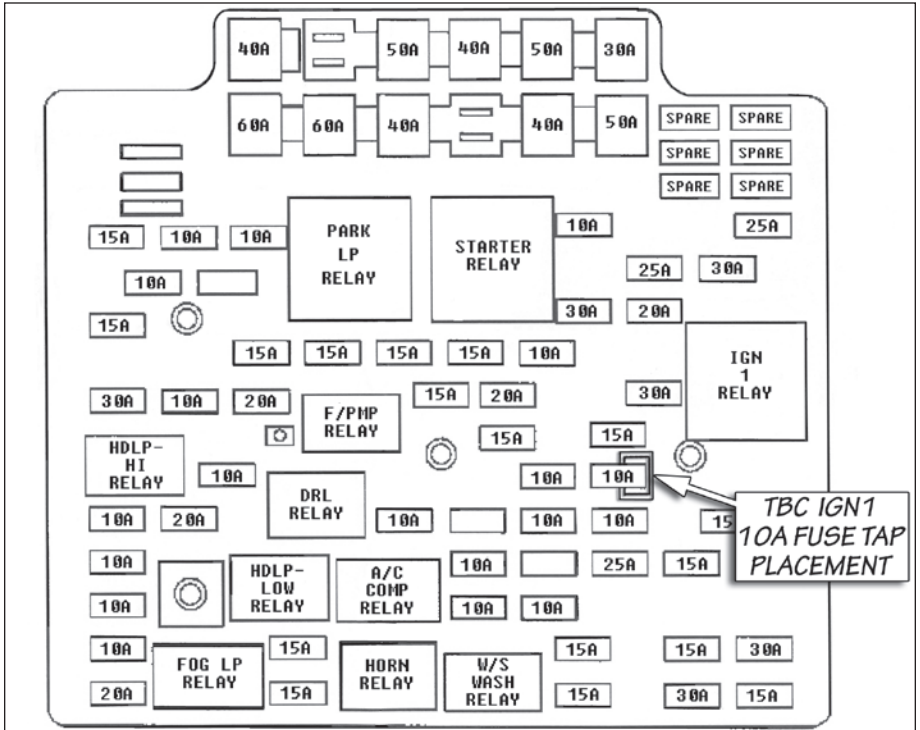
40A 50A 40A 50A 30A

60A 60A 40A 40A 50A

SPARE SPARE
SPARE SPARE
SPARE SPARE

15A 10A 10A

PARK LP RELAY

STARTER RELAY

10A

25A

10A

25A 30A

15A

30A 20A

15A 15A 15A 15A 10A

IGN 1 RELAY

30A 10A 20A

F/PMP RELAY

15A 20A

30A

15A

15A

HDLP-HI RELAY

10A

10A 10A

DRL RELAY

TBC IGN1 10A FUSE TAP PLACEMENT

10A 20A

10A

10A 10A

15

10A

HDLP-LOW RELAY

A/C COMP RELAY

10A

25A 15A

10A

10A 10A

10A

15A

FOG LP RELAY

HORN RELAY

W/S WASH RELAY

15A

15A 30A

20A

15A

15A

30A 15A